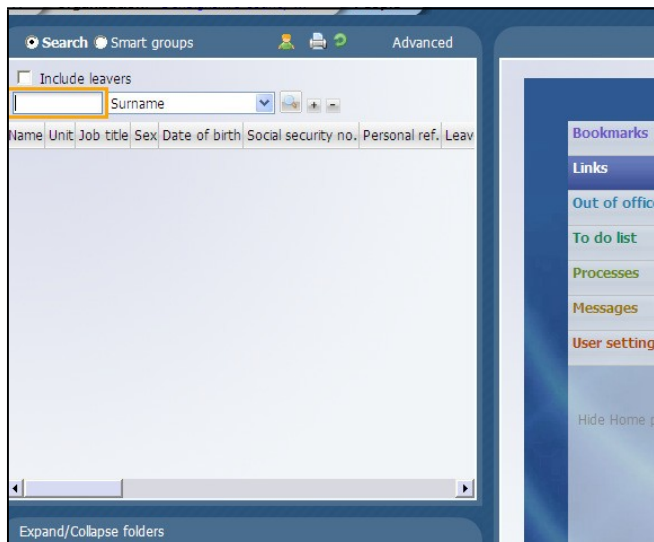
Search Smart groups Advanced

Include leavers

Surname

Name Unit Job title Sex Date of birth Social security no. Personal ref. Leav

Bookmarks

Links

Out of offic

To do list

Processes

Messages

User setting

Hide Home

Expand/Collapse folders